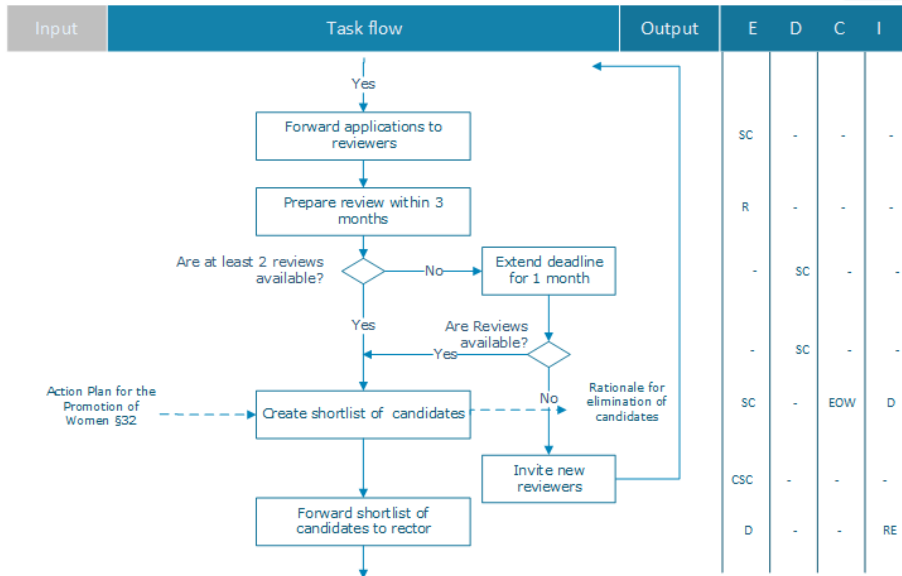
| Input | Task flow | Output | E | D | C | I |
|---|---|---|---|---|---|---|

Yes

Forward applications to reviewers

Prepare review within 3 months

Are at least 2 reviews available?

No

Extend deadline for 1 month

Yes

Are Reviews available?

Yes

No

Action Plan for the Promotion of Women §32

Create shortlist of candidates

Rationale for elimination of candidates

Invite new reviewers

Forward shortlist of candidates to rector

| E | D | C | I |
|---|---|---|---|
| SC | - | - | - |
| R | - | - | - |
| - | SC | - | - |
| - | SC | - | - |
| SC | - | EOW | D |
| CSC | - | - | - |
| D | - | - | RE |